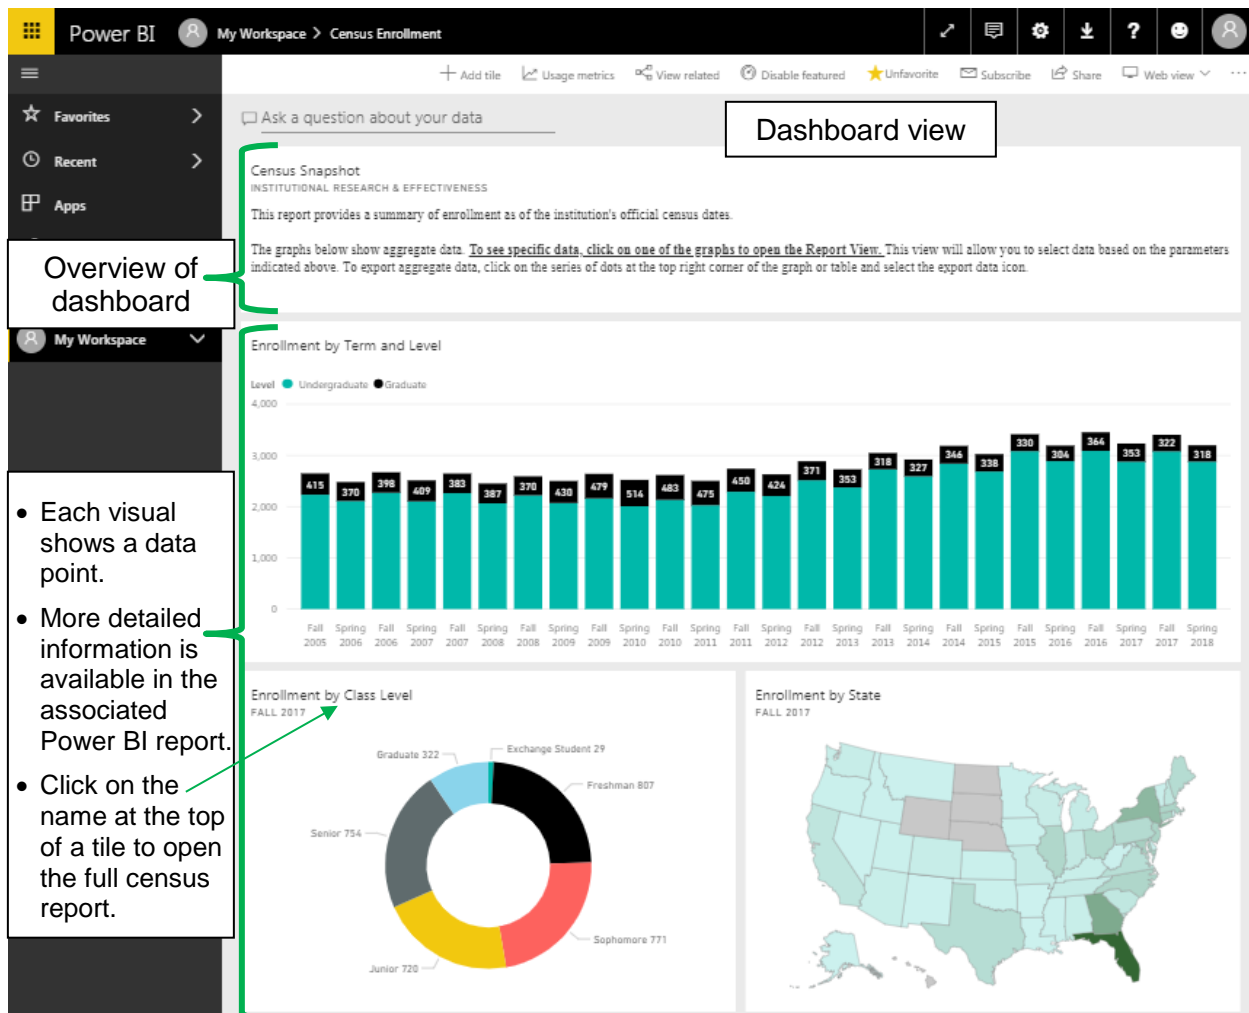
Power BI My Workspace > Census Enrollment

Favorites
Recent
Apps
My Workspace

Add tile Usage metrics View related Disable featured Unfavorite Subscribe Share Web view

Ask a question about your data

Dashboard view

Overview of dashboard

Census Snapshot
INSTITUTIONAL RESEARCH & EFFECTIVENESS
This report provides a summary of enrollment as of the institution's official census dates.

The graphs below show aggregate data. To see specific data, click on one of the graphs to open the Report View. This view will allow you to select data based on the parameters indicated above. To export aggregate data, click on the series of dots at the top right corner of the graph or table and select the export data icon.

Enrollment by Term and Level
Level Undergraduate Graduate
4,000
3,000
2,000
1,000
0
415 370 398 409 383 387 370 430 479 514 483 475 450 424 371 353 318 327 346 338 330 304 364 353 322 318
Fall 2005 Spring 2006 Fall 2006 Spring 2007 Fall 2007 Spring 2008 Fall 2008 Spring 2009 Fall 2009 Spring 2010 Fall 2010 Spring 2011 Fall 2011 Spring 2012 Fall 2012 Spring 2013 Fall 2013 Spring 2014 Fall 2014 Spring 2015 Fall 2015 Spring 2016 Fall 2016 Spring 2017 Fall 2017 Spring 2018

• Each visual shows a data point.
• More detailed information is available in the associated Power BI report.
• Click on the name at the top of a tile to open the full census report.

Enrollment by Class Level
FALL 2017
Graduate 322
Exchange Student 29
Freshman 807
Senior 754
Sophomore 771
Junior 720

Enrollment by State
FALL 2017